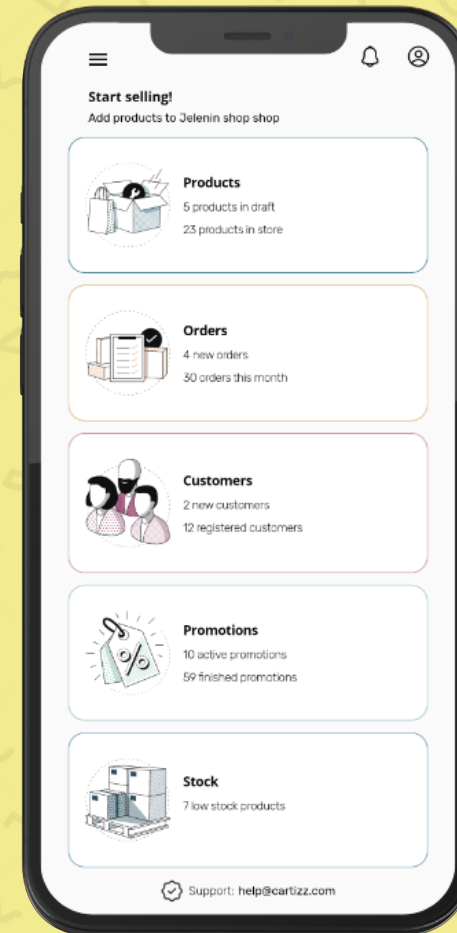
Start selling!
Add products to Jelenin shop shop

Products
5 products in draft
23 products in store

Orders
4 new orders
30 orders this month

Customers
2 new customers
12 registered customers

Promotions
10 active promotions
59 finished promotions

Stock
7 low stock products

Support: help@cartizz.com